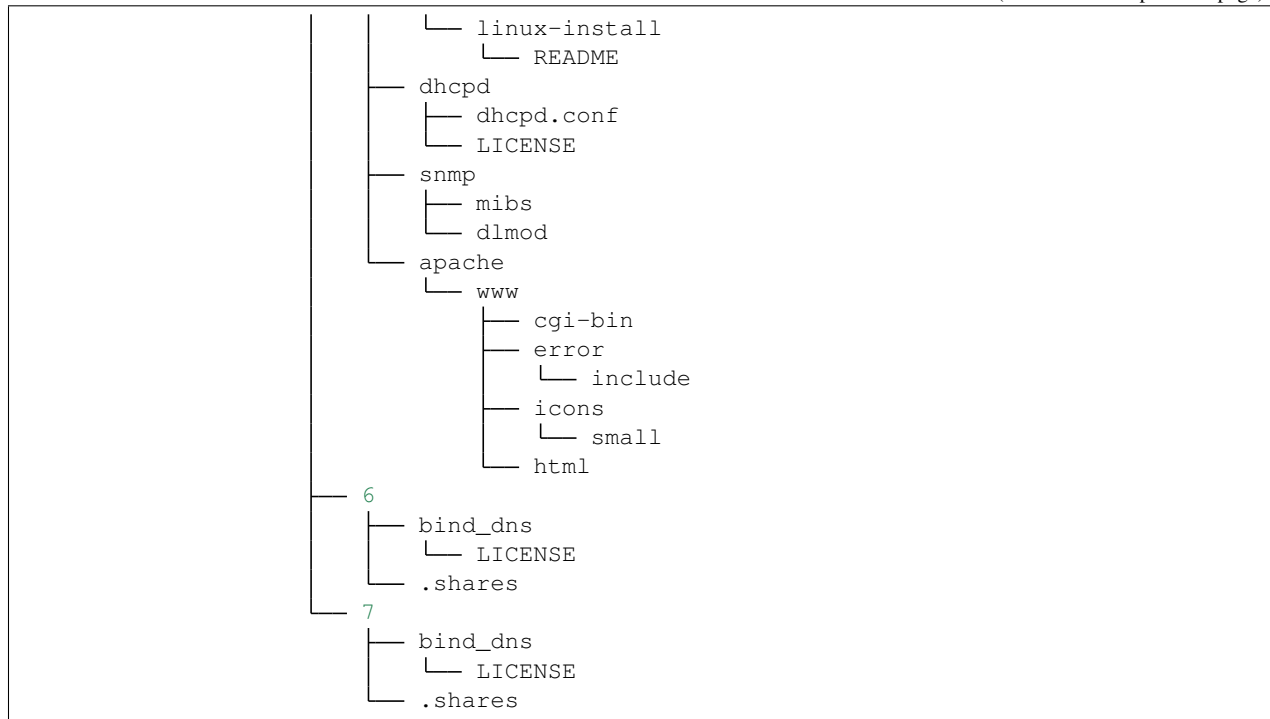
(continued from previous page)

```
│   │   └── linux-install
│   │       └── README
│   ├── dhcpd
│   │   ├── dhcpd.conf
│   │   └── LICENSE
│   ├── snmp
│   │   ├── mibs
│   │   └── dlmod
│   └── apache
│       └── www
│           ├── cgi-bin
│           ├── error
│           │   └── include
│           ├── icons
│           │   └── small
│           └── html
├── 6
│   ├── bind_dns
│   │   └── LICENSE
│   └── .shares
└── 7
    ├── bind_dns
    │   └── LICENSE
    └── .shares
```